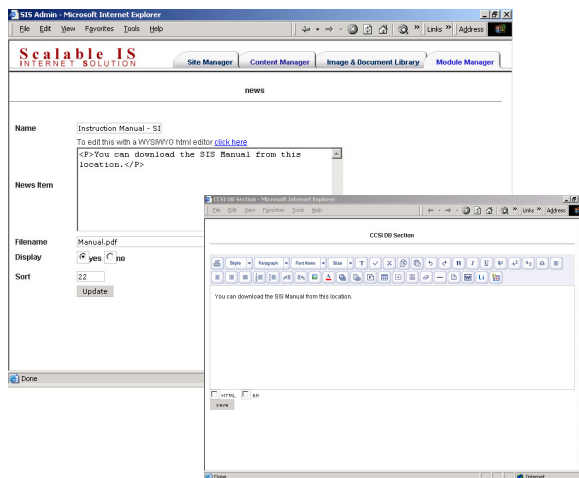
SIS Admin - Microsoft Internet Explorer

File Edit View Favorites Tools Help

Links » Address

Scalable IS
INTERNET SOLUTION

Site Manager | Content Manager | Image & Document Library | Module Manager

news

Name
Instruction Manual - SI

To edit this with a WYSIWYG html editor click here

News Item
<P>You can download the SIS Manual from this location.</P>

Filename
Manual.pdf

Display
yes no

Sort
22

Update

Done

CCSI DB Section - Microsoft Internet Explorer

File Edit View Favorites Tools Help

Links » Address

CCSI DB Section

Style Paragraph Font Name Size

You can download the SIS Manual from this location.

HTML BR

save

Done

Internet